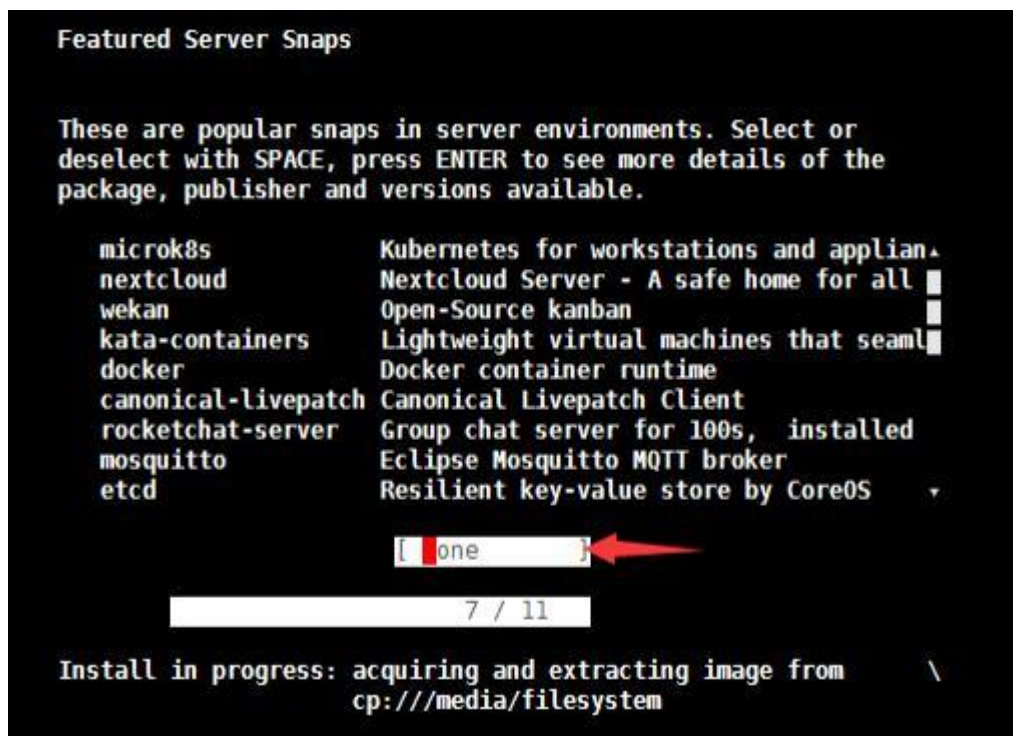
Featured Server Snaps

These are popular snaps in server environments. Select or deselect with SPACE, press ENTER to see more details of the package, publisher and versions available.

| | |
|---|---|
| microk8s | Kubernetes for workstations and applian |
| nextcloud | Nextcloud Server - A safe home for all |
| wekan | Open-Source kanban |
| kata-containers | Lightweight virtual machines that seaml |
| docker | Docker container runtime |
| canonical-livepatch | Canonical Livepatch Client |
| rocketchat-server | Group chat server for 100s, installed |
| mosquitto | Eclipse Mosquitto MQTT broker |
| etcd | Resilient key-value store by CoreOS |

[ one ]

7 / 11

Install in progress: acquiring and extracting image from cp:///media/filesystem \